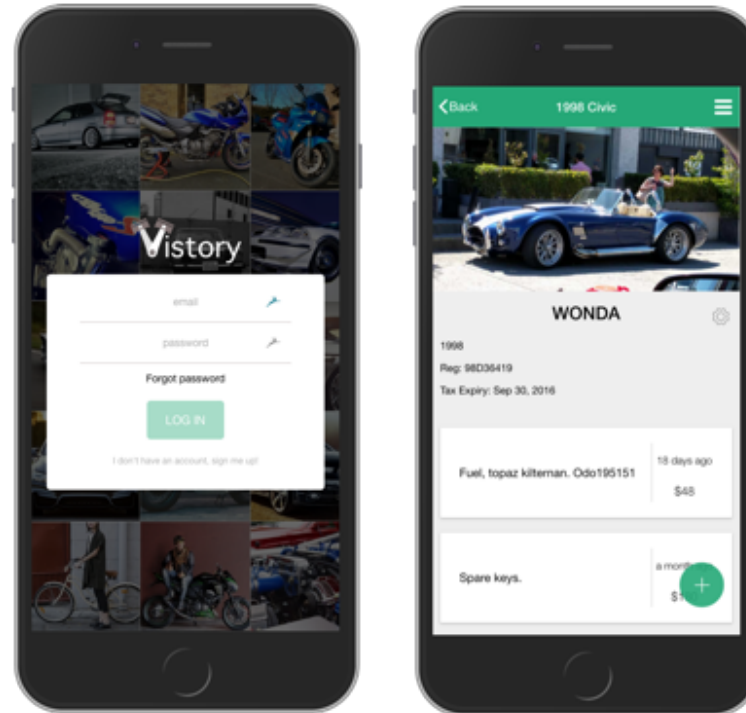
Vistory

email

password

Forgot password

LOG IN

I don't have an account, sign me up!

Back

1998 Civic

WONDA

1998

Reg: 98D36419

Tax Expiry: Sep 30, 2016

Fuel, topaz kilternan. Odo195151

18 days ago

$48

Spare keys.

a month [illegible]

$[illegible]

+